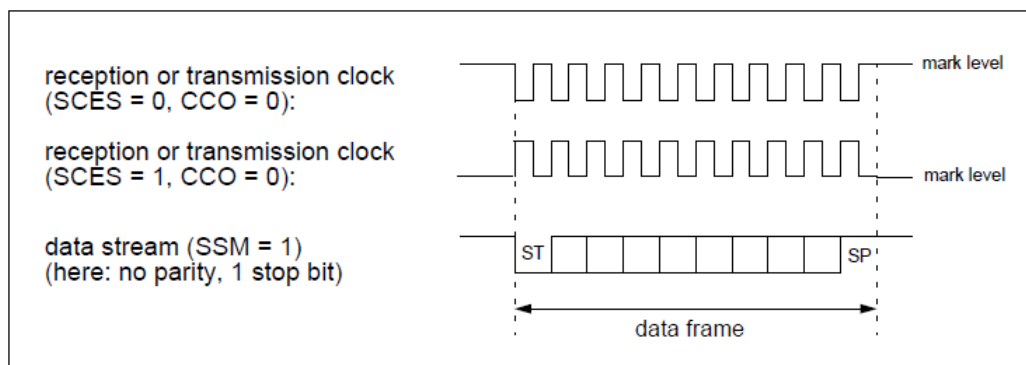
reception or transmission clock (SCES = 0, CCO = 0):

mark level

reception or transmission clock (SCES = 1, CCO = 0):

mark level

data stream (SSM = 1) (here: no parity, 1 stop bit)

ST

SP

data frame